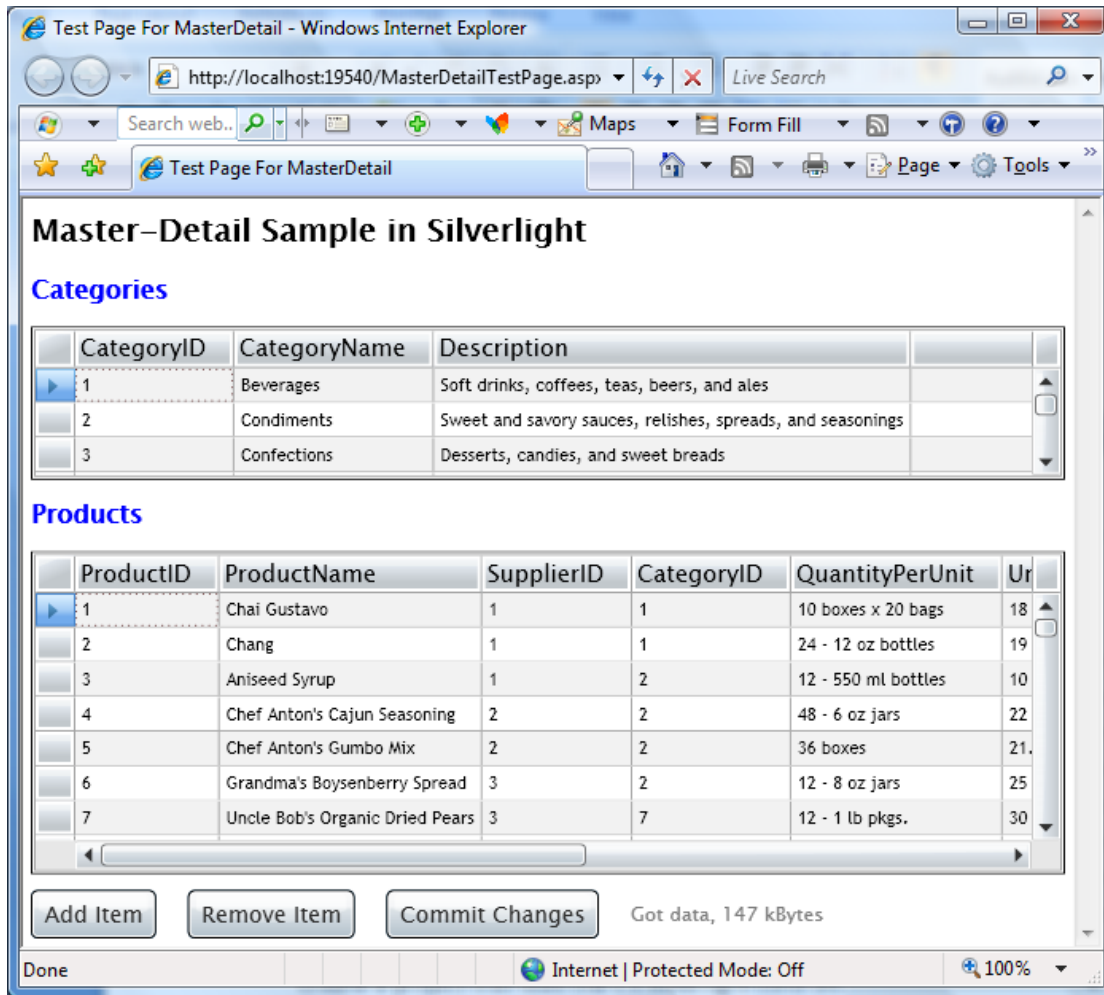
Test Page For MasterDetail - Windows Internet Explorer

http://localhost:19540/MasterDetailTestPage.aspx

Live Search

Search web..

Maps

Form Fill

Test Page For MasterDetail

Page

Tools

Master-Detail Sample in Silverlight

Categories

| CategoryID | CategoryName | Description |
|---|---|---|
| 1 | Beverages | Soft drinks, coffees, teas, beers, and ales |
| 2 | Condiments | Sweet and savory sauces, relishes, spreads, and seasonings |
| 3 | Confections | Desserts, candies, and sweet breads |

Products

| ProductID | ProductName | SupplierID | CategoryID | QuantityPerUnit | Ur |
|---|---|---|---|---|---|
| 1 | Chai Gustavo | 1 | 1 | 10 boxes x 20 bags | 18 |
| 2 | Chang | 1 | 1 | 24 - 12 oz bottles | 19 |
| 3 | Aniseed Syrup | 1 | 2 | 12 - 550 ml bottles | 10 |
| 4 | Chef Anton's Cajun Seasoning | 2 | 2 | 48 - 6 oz jars | 22 |
| 5 | Chef Anton's Gumbo Mix | 2 | 2 | 36 boxes | 21. |
| 6 | Grandma's Boysenberry Spread | 3 | 2 | 12 - 8 oz jars | 25 |
| 7 | Uncle Bob's Organic Dried Pears | 3 | 7 | 12 - 1 lb pkgs. | 30 |

Add Item

Remove Item

Commit Changes

Got data, 147 kBytes

Done

Internet | Protected Mode: Off

100%